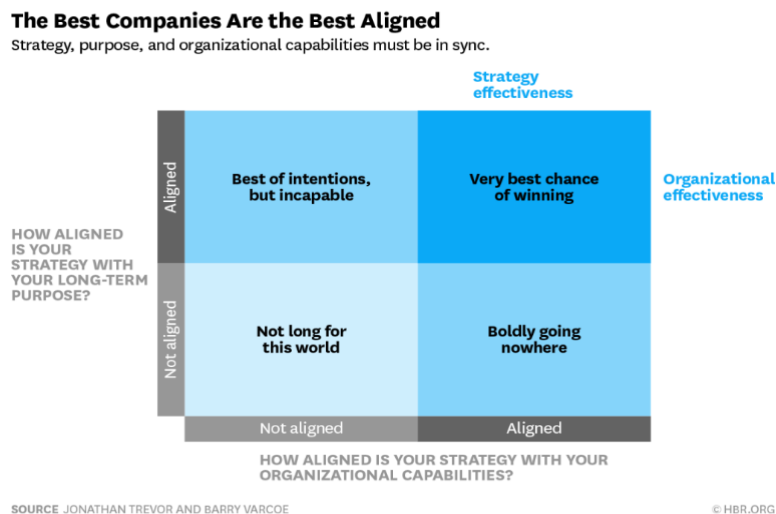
The Best Companies Are the Best Aligned

Strategy, purpose, and organizational capabilities must be in sync.

Strategy effectiveness

Organizational effectiveness

HOW ALIGNED IS YOUR STRATEGY WITH YOUR LONG-TERM PURPOSE?

Aligned

Not aligned

Best of intentions, but incapable

Very best chance of winning

Not long for this world

Boldly going nowhere

Not aligned

Aligned

HOW ALIGNED IS YOUR STRATEGY WITH YOUR ORGANIZATIONAL CAPABILITIES?

SOURCE JONATHAN TREVOR AND BARRY VARCOE

© HBR.ORG